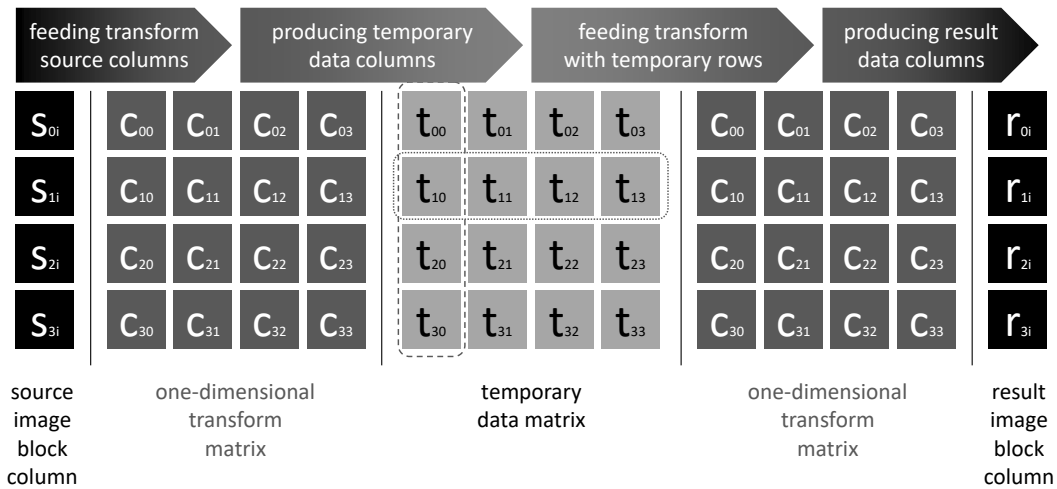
feeding transform source columns

producing temporary data columns

feeding transform with temporary rows

producing result data columns

| $s_{0i}$ | $c_{00}$ | $c_{01}$ | $c_{02}$ | $c_{03}$ | $t_{00}$ | $t_{01}$ | $t_{02}$ | $t_{03}$ | $c_{00}$ | $c_{01}$ | $c_{02}$ | $c_{03}$ | $r_{0i}$ |
|---|---|---|---|---|---|---|---|---|---|---|---|---|---|
| $s_{1i}$ | $c_{10}$ | $c_{11}$ | $c_{12}$ | $c_{13}$ | $t_{10}$ | $t_{11}$ | $t_{12}$ | $t_{13}$ | $c_{10}$ | $c_{11}$ | $c_{12}$ | $c_{13}$ | $r_{1i}$ |
| $s_{2i}$ | $c_{20}$ | $c_{21}$ | $c_{22}$ | $c_{23}$ | $t_{20}$ | $t_{21}$ | $t_{22}$ | $t_{23}$ | $c_{20}$ | $c_{21}$ | $c_{22}$ | $c_{23}$ | $r_{2i}$ |
| $s_{3i}$ | $c_{30}$ | $c_{31}$ | $c_{32}$ | $c_{33}$ | $t_{30}$ | $t_{31}$ | $t_{32}$ | $t_{33}$ | $c_{30}$ | $c_{31}$ | $c_{32}$ | $c_{33}$ | $r_{3i}$ |

source image block column

one-dimensional transform matrix

temporary data matrix

one-dimensional transform matrix

result image block column